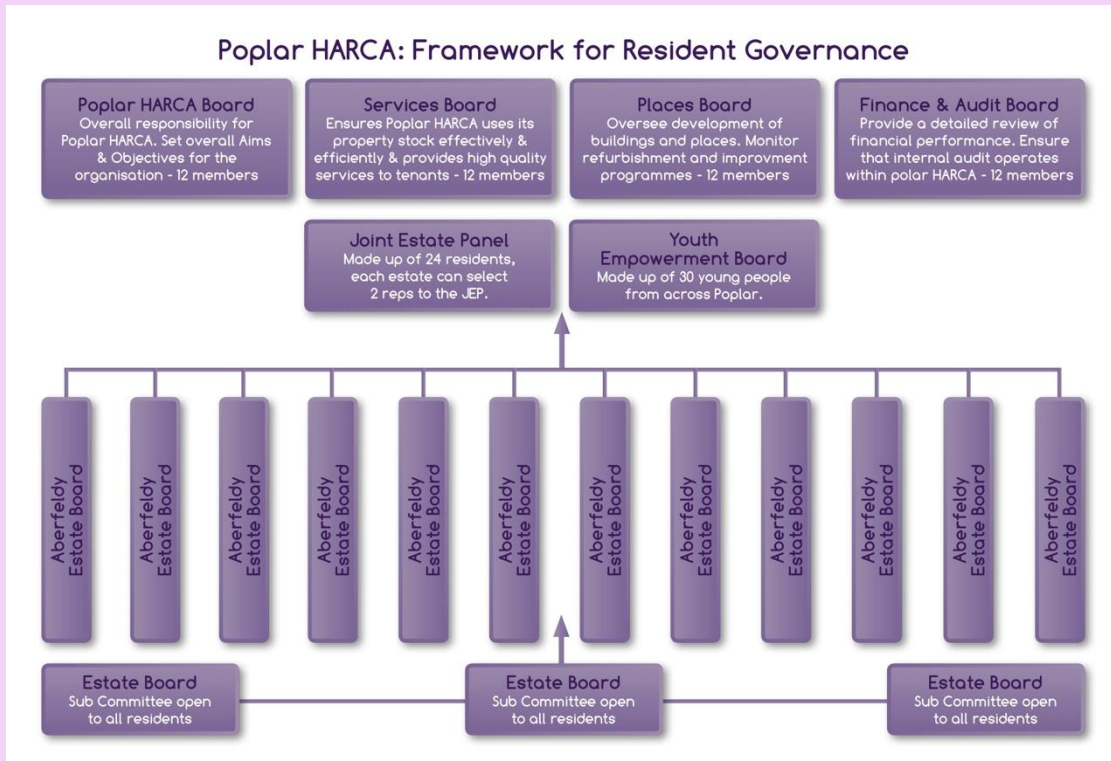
Poplar HARCA: Framework for Resident Governance

Poplar HARCA Board
Overall responsibility for Poplar HARCA. Set overall Aims & Objectives for the organisation - 12 members

Services Board
Ensures Poplar HARCA uses its property stock effectively & efficiently & provides high quality services to tenants - 12 members

Places Board
Oversee development of buildings and places. Monitor refurbishment and improvment programmes - 12 members

Finance & Audit Board
Provide a detailed review of financial performance. Ensure that internal audit operates within polar HARCA - 12 members

Joint Estate Panel
Made up of 24 residents, each estate can select 2 reps to the JEP.

Youth Empowerment Board
Made up of 30 young people from across Poplar.

Aberfeldy Estate Board

Aberfeldy Estate Board

Aberfeldy Estate Board

Aberfeldy Estate Board

Aberfeldy Estate Board

Aberfeldy Estate Board

Aberfeldy Estate Board

Aberfeldy Estate Board

Aberfeldy Estate Board

Aberfeldy Estate Board

Aberfeldy Estate Board

Aberfeldy Estate Board

Estate Board
Sub Committee open to all residents

Estate Board
Sub Committee open to all residents

Estate Board
Sub Committee open to all residents